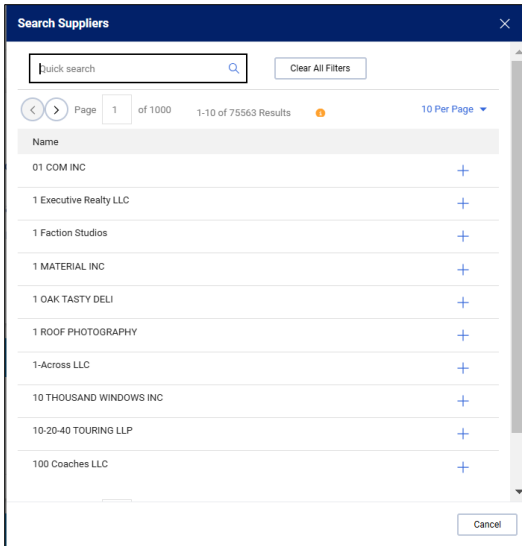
Search Suppliers

Quick search

Clear All Filters

Page 1 of 1000 1-10 of 75563 Results

10 Per Page

| Name |
|---|
| 01 COM INC |
| 1 Executive Realty LLC |
| 1 Faction Studios |
| 1 MATERIAL INC |
| 1 OAK TASTY DELI |
| 1 ROOF PHOTOGRAPHY |
| 1-Across LLC |
| 10 THOUSAND WINDOWS INC |
| 10-20-40 TOURING LLP |
| 100 Coaches LLC |

Cancel